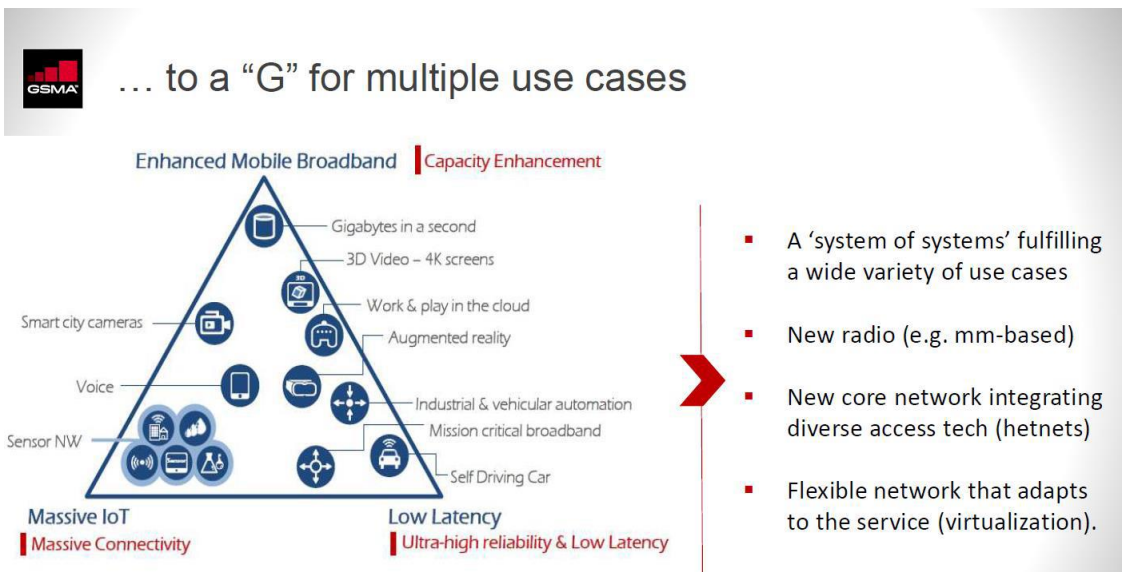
GSMA

… to a “G” for multiple use cases

Enhanced Mobile Broadband
Capacity Enhancement

Gigabytes in a second
3D Video – 4K screens
Work & play in the cloud
Smart city cameras
Augmented reality
Voice
Industrial & vehicular automation
Sensor NW
Mission critical broadband
Self Driving Car

Massive IoT
Massive Connectivity

Low Latency
Ultra-high reliability & Low Latency

- A ‘system of systems’ fulfilling a wide variety of use cases
- New radio (e.g. mm-based)
- New core network integrating diverse access tech (hetnets)
- Flexible network that adapts to the service (virtualization).